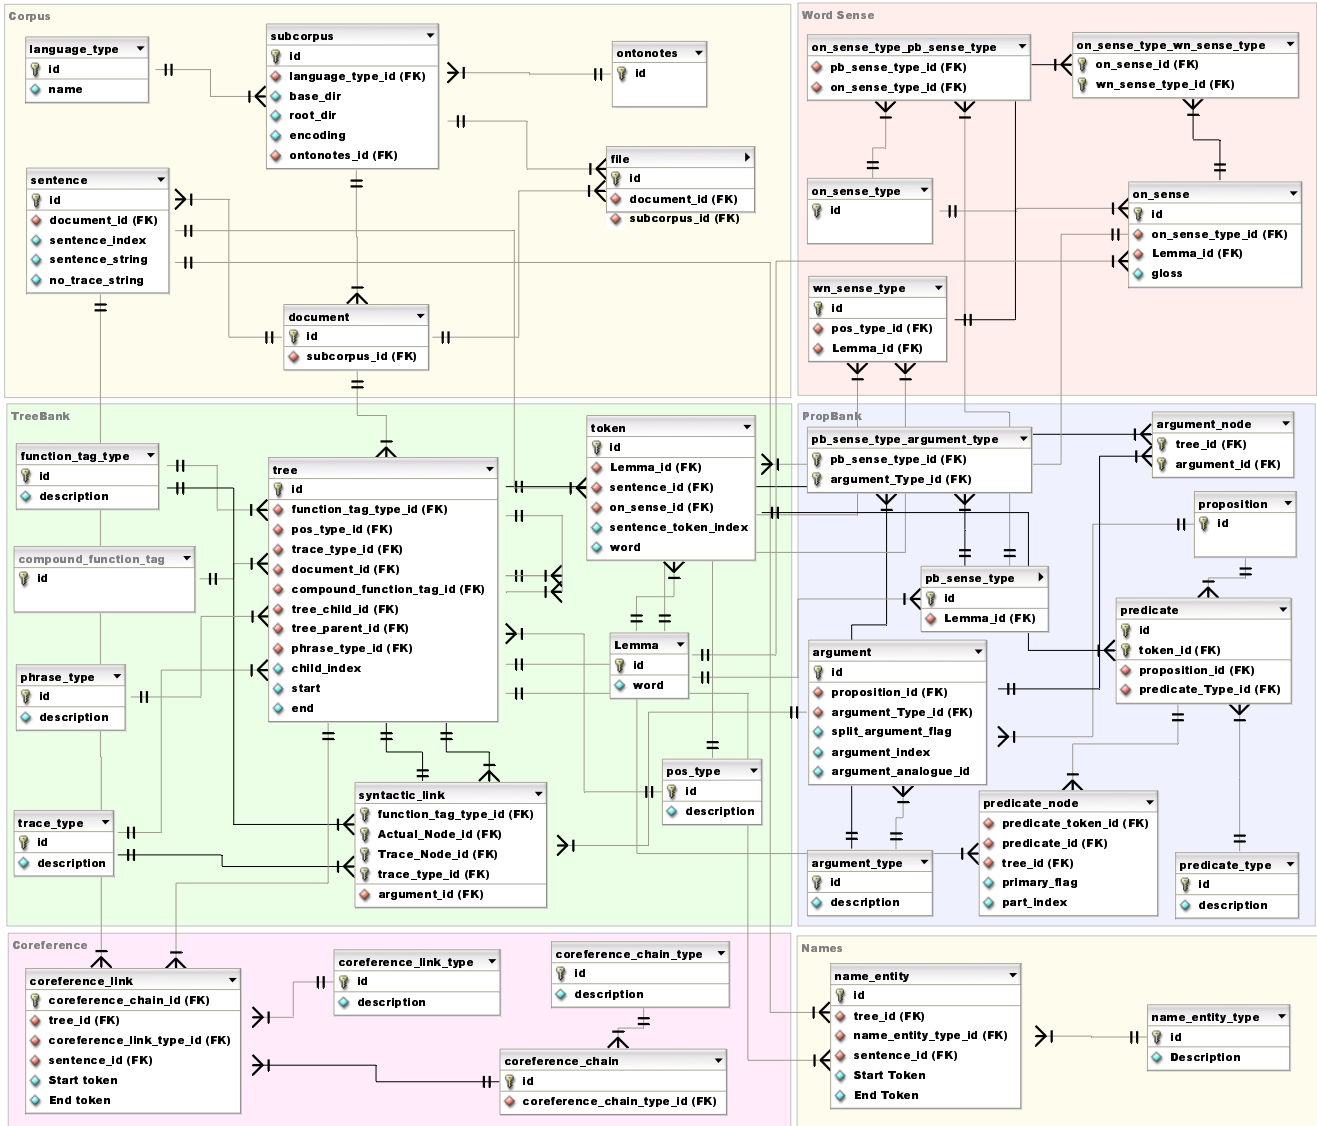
Corpus

language_type
id
name

subcorpus
id
language_type_id (FK)
base_dir
root_dir
encoding
ontonotes_id (FK)

ontonotes
id

file
id
document_id (FK)
subcorpus_id (FK)

sentence
id
document_id (FK)
sentence_index
sentence_string
no_trace_string

document
id
subcorpus_id (FK)

Word Sense

on_sense_type_pb_sense_type
pb_sense_type_id (FK)
on_sense_type_id (FK)

on_sense_type_wn_sense_type
on_sense_type_id (FK)
wn_sense_type_id (FK)

on_sense_type
id

on_sense
id
on_sense_type_id (FK)
Lemma_id (FK)
gloss

wn_sense_type
id
pos_type_id (FK)
Lemma_id (FK)

TreeBank

function_tag_type
id
description

tree
id
function_tag_type_id (FK)
pos_type_id (FK)
trace_type_id (FK)
document_id (FK)
compound_function_tag_id (FK)
tree_child_id (FK)
tree_parent_id (FK)
phrase_type_id (FK)
child_index
start
end

token
id
Lemma_id (FK)
sentence_id (FK)
on_sense_id (FK)
sentence_token_index
word

compound_function_tag
id

phrase_type
id
description

Lemma
id
word

pos_type
id
description

trace_type
id
description

syntactic_link
function_tag_type_id (FK)
Actual_Node_id (FK)
Trace_Node_id (FK)
trace_type_id (FK)
argument_id (FK)

PropBank

pb_sense_type_argument_type
pb_sense_type_id (FK)
argument_Type_id (FK)

argument_node
tree_id (FK)
argument_id (FK)

proposition
id

pb_sense_type
id
Lemma_id (FK)

predicate
id
token_id (FK)
proposition_id (FK)
predicate_Type_id (FK)

argument
id
proposition_id (FK)
argument_Type_id (FK)
split_argument_flag
argument_index
argument_analogue_id

predicate_node
predicate_token_id (FK)
predicate_id (FK)
tree_id (FK)
primary_flag
part_index

argument_type
id
description

predicate_type
id
description

Coreference

coreference_link
coreference_chain_id (FK)
tree_id (FK)
coreference_link_type_id (FK)
sentence_id (FK)
Start token
End token

coreference_link_type
id
description

coreference_chain_type
id
description

coreference_chain
id
coreference_chain_type_id (FK)

Names

name_entity
id
tree_id (FK)
name_entity_type_id (FK)
sentence_id (FK)
Start Token
End Token

name_entity_type
id
Description